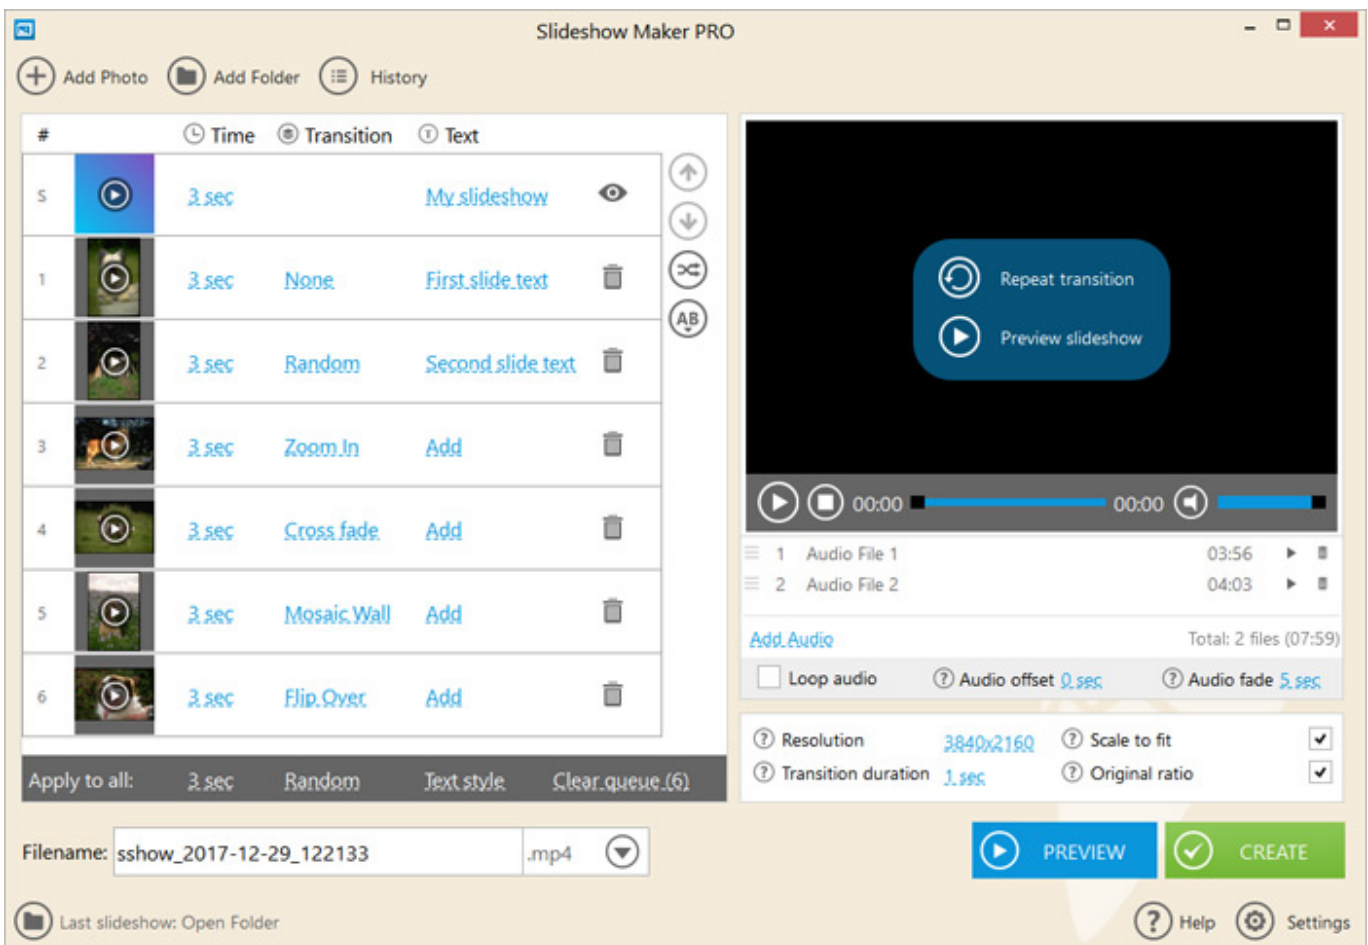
Slideshow Maker PRO

Add Photo Add Folder History

| # | Time | Transition | Text |
|---|---|---|---|
| S | 3 sec | | My slideshow |
| 1 | 3 sec | None | First slide text |
| 2 | 3 sec | Random | Second slide text |
| 3 | 3 sec | Zoom In | Add |
| 4 | 3 sec | Cross fade | Add |
| 5 | 3 sec | Mosaic Wall | Add |
| 6 | 3 sec | Flip Over | Add |

Apply to all: 3 sec Random Text style Clear queue (6)

Repeat transition
Preview slideshow

00:00 00:00

1 Audio File 1 03:56
2 Audio File 2 04:03

Add Audio Total: 2 files (07:59)

Loop audio Audio offset 0 sec Audio fade 5 sec

Resolution 3840x2160 Scale to fit
Transition duration 1 sec Original ratio

Filename: sshow_2017-12-29_122133 .mp4

PREVIEW CREATE

Last slideshow: Open Folder

Help Settings